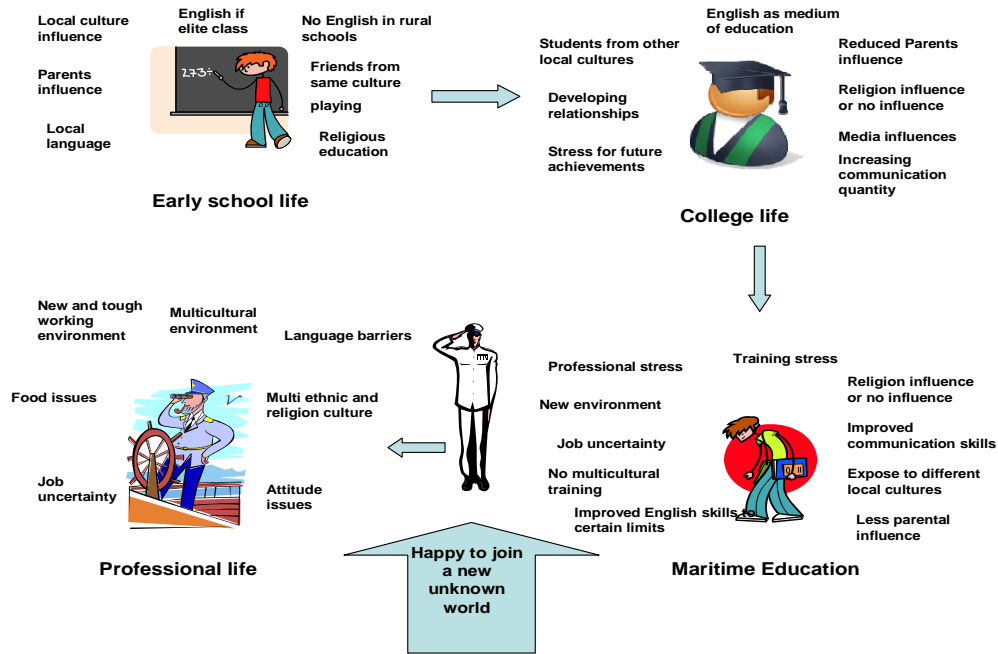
Local culture influence

English if elite class

No English in rural schools

Parents influence

Friends from same culture

playing

Local language

Religious education

Early school life

English as medium of education

Students from other local cultures

Reduced Parents influence

Developing relationships

Religion influence or no influence

Media influences

Stress for future achievements

Increasing communication quantity

College life

New and tough working environment

Multicultural environment

Language barriers

Food issues

Multi ethnic and religion culture

Job uncertainty

Attitude issues

Professional life

Professional stress

Training stress

New environment

Religion influence or no influence

Job uncertainty

Improved communication skills

No multicultural training

Expose to different local cultures

Improved English skills to certain limits

Less parental influence

Maritime Education

Happy to join a new unknown world